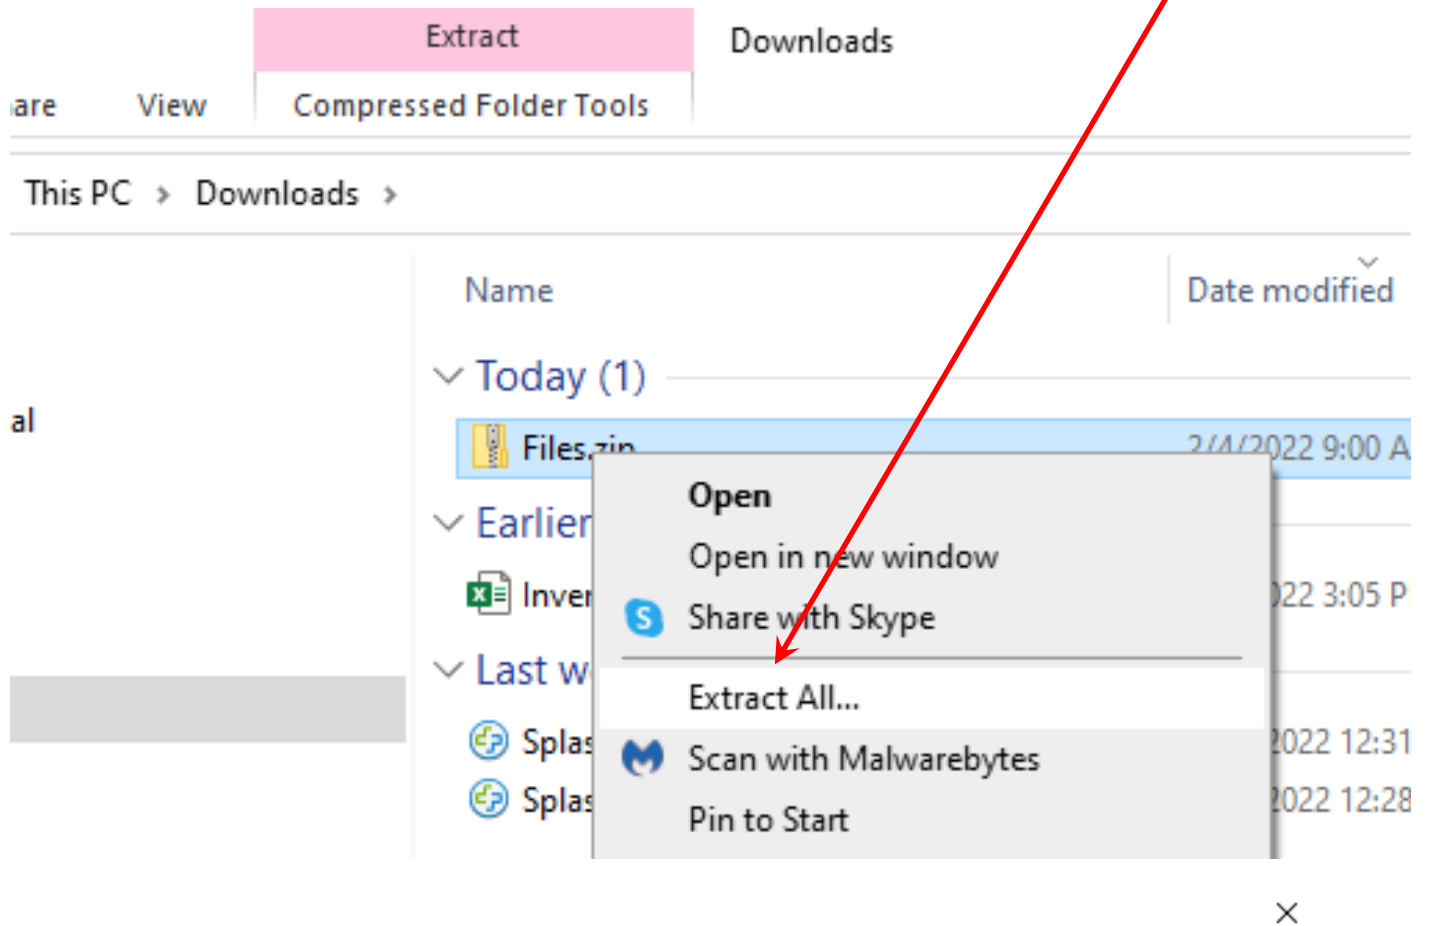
Extract
Downloads
are View Compressed Folder Tools
This PC › Downloads ›
Name
Date modified
Today (1)
al
Files.zip
2/4/2022 9:00 A
Earlier
Inver
22 3:05 P
Last w
Splas
022 12:31
Splas
022 12:28
Open
Open in new window
Share with Skype
Extract All...
Scan with Malwarebytes
Pin to Start
×